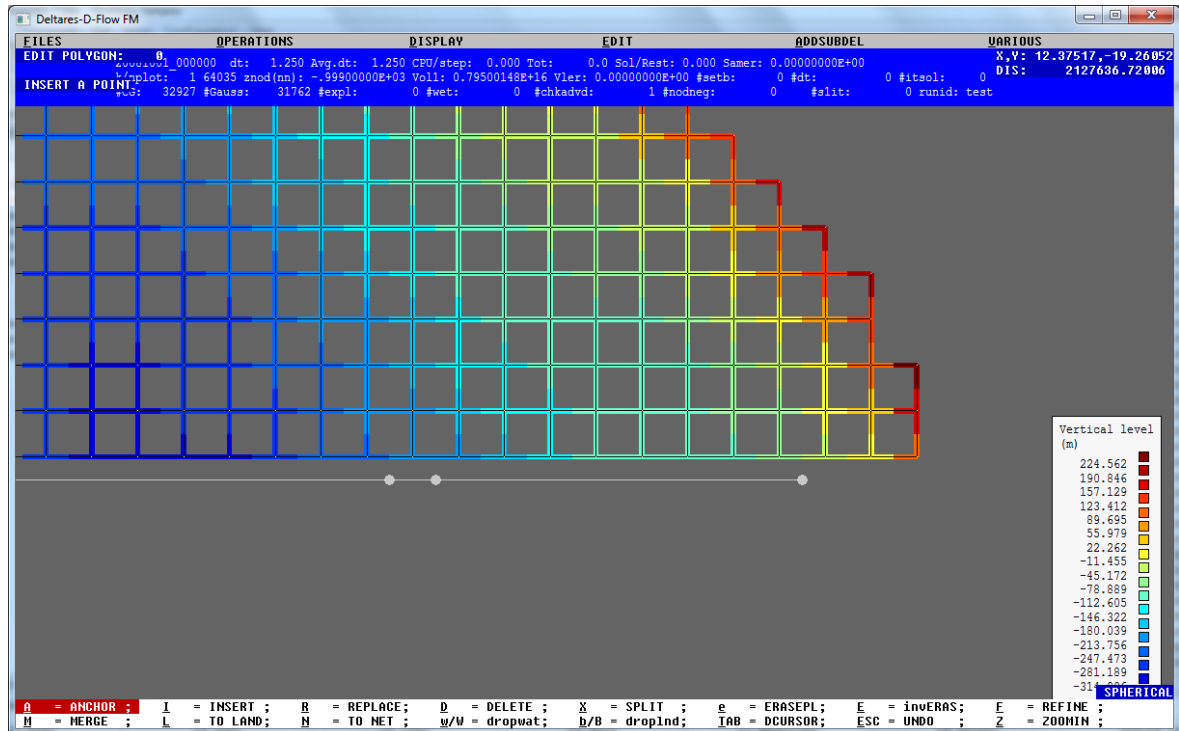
Deltares-D-Flow FM

FILES OPERATIONS DISPLAY EDIT ADDSUBDEL VARIOUS

EDIT POLYGON: 0
INSERT A POINT

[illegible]_000000 dt: 1.250 Avg.dt: 1.250 CPU/step: 0.000 Tot: 0.0 Sol/Rest: 0.000 Samer: 0.00000000E+00
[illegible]plot: 1 64035 znod(nn): -.99900000E+03 Vol1: 0.79500148E+16 Vler: 0.00000000E+00 #setb: 0 #dt: 0 #itsol: 0
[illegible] 32927 #Gauss: 31762 #expl: 0 #wet: 0 #chkadvd: 1 #nodneg: 0 #slit: 0 runid: test

X,Y: 12.37517,-19.26052
DIS: 2127636.72006

Vertical level
(m)
224.562
190.846
157.129
123.412
89.695
55.979
22.262
-11.455
-45.172
-78.889
-112.605
-146.322
-180.039
-213.756
-247.473
-281.189
-31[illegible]

SPHERICAL

A = ANCHOR ; I = INSERT ; R = REPLACE; D = DELETE ; X = SPLIT ; e = ERASEPL; E = invERAS; F = REFINE ;
M = MERGE ; L = TO LAND; N = TO NET ; w/W = dropwat; b/B = droplnd; TAB = DCURSOR; ESC = UNDO ; Z = ZOOMIN ;